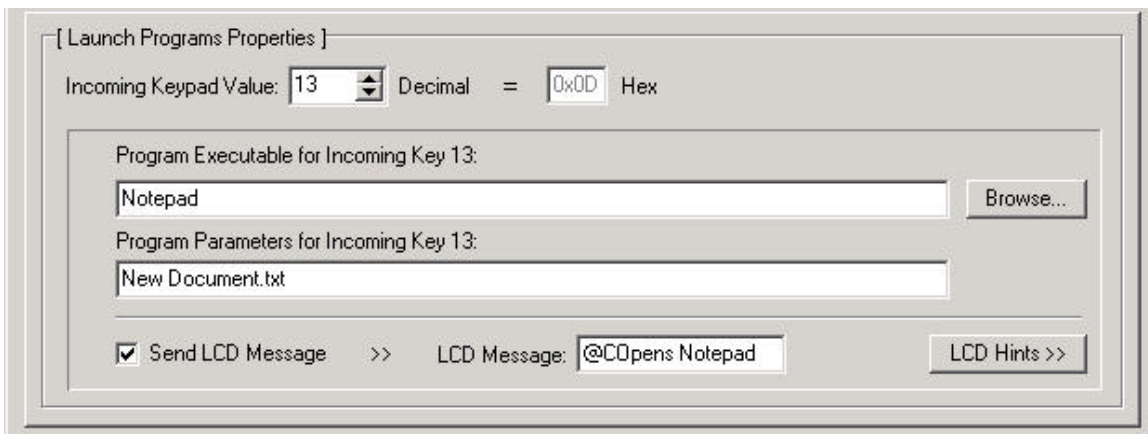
[ Launch Programs Properties ]

Incoming Keypad Value: 13 Decimal = 0x0D Hex

Program Executable for Incoming Key 13:

Notepad

Browse...

Program Parameters for Incoming Key 13:

New Document.txt

☑ Send LCD Message >> LCD Message: @C0pens Notepad

LCD Hints >>